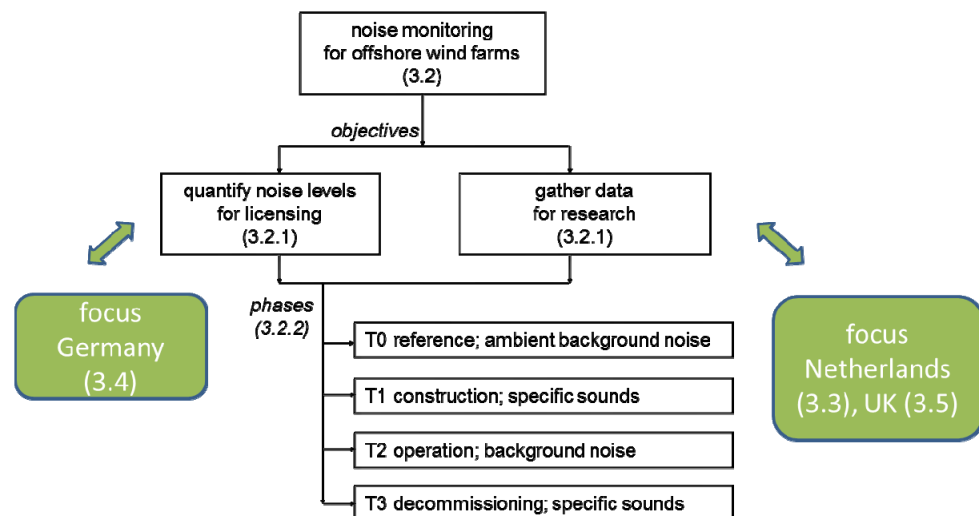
noise monitoring for offshore wind farms (3.2)

objectives

quantify noise levels for licensing (3.2.1)

gather data for research (3.2.1)

focus Germany (3.4)

phases (3.2.2)

T0 reference; ambient background noise

T1 construction; specific sounds

T2 operation; background noise

T3 decommissioning; specific sounds

focus Netherlands (3.3), UK (3.5)